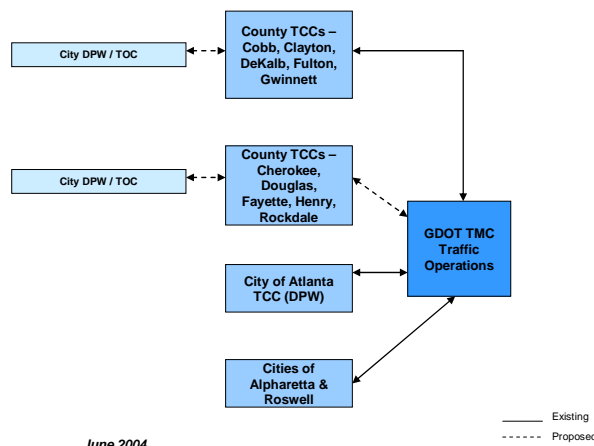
City DPW / TOC

County TCCs – Cobb, Clayton, DeKalb, Fulton, Gwinnett

City DPW / TOC

County TCCs – Cherokee, Douglas, Fayette, Henry, Rockdale

GDOT TMC Traffic Operations

City of Atlanta TCC (DPW)

Cities of Alpharetta & Roswell

Existing

Proposed

June 2004